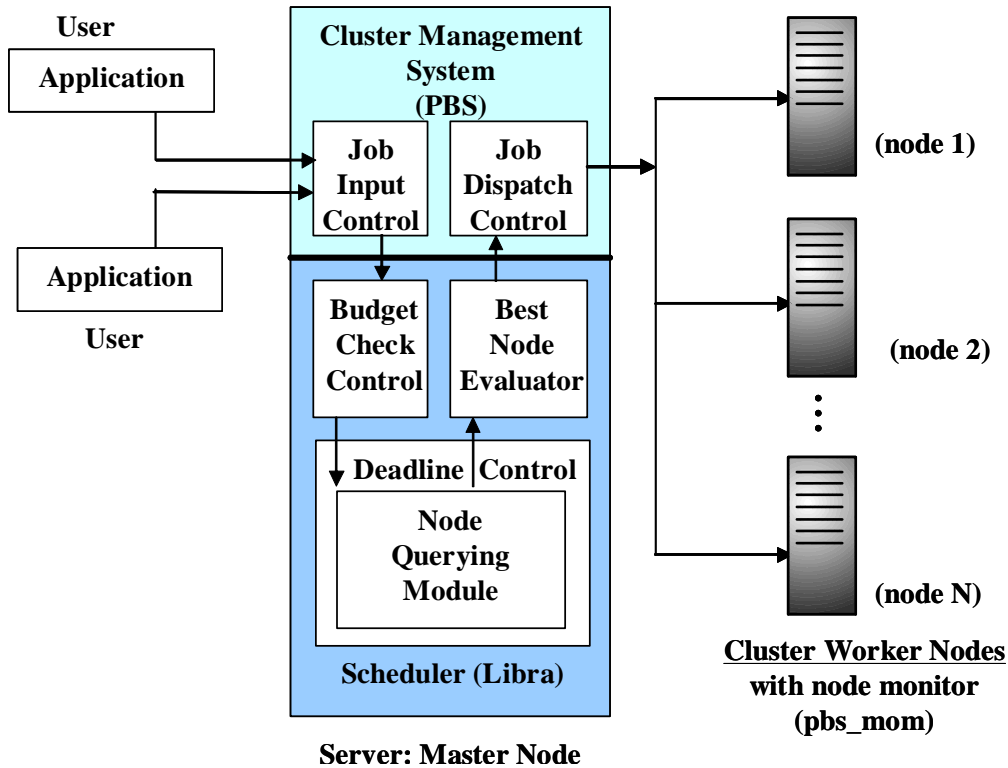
User

Application

Application

User

Cluster Management System (PBS)

Job Input Control

Job Dispatch Control

Budget Check Control

Best Node Evaluator

Deadline Control

Node Querying Module

Scheduler (Libra)

Server: Master Node

(node 1)

(node 2)

(node N)

Cluster Worker Nodes with node monitor (pbs_mom)